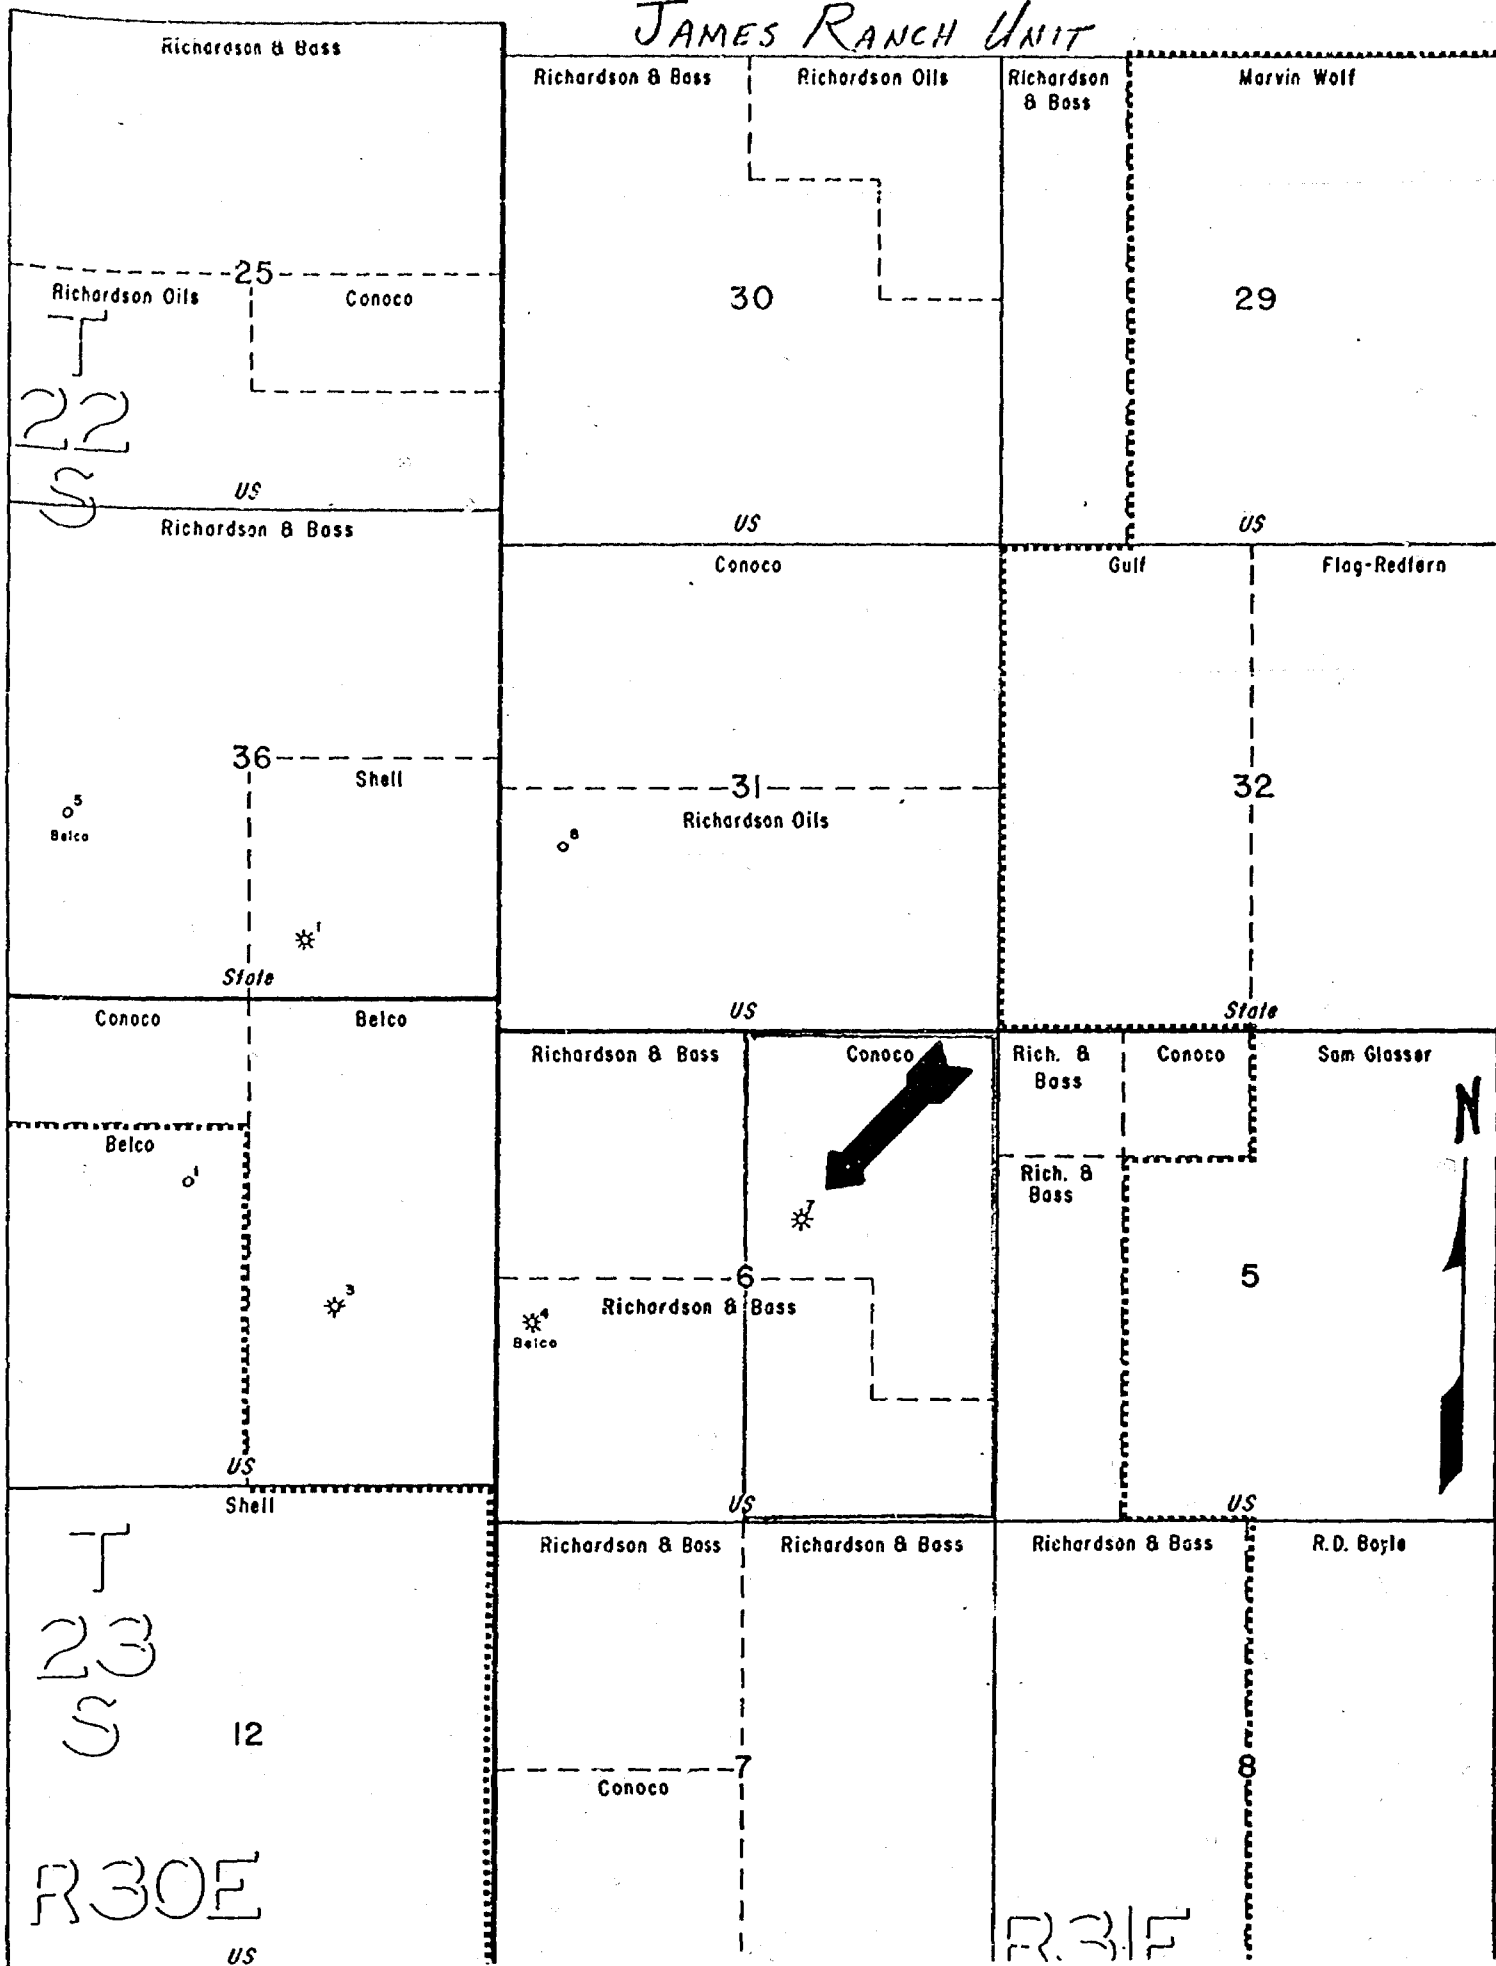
JAMES RANCH UNIT

Richardson & Bass

Richardson Oils

25

Conoco

T
22
S

US

Richardson & Boss

Richardson Oils

30

US

Richardson & Boss

Marvin Wolf

29

US

Richardson & Boss

36

Shell

$o^5$
Belco

$☼^1$

State

Conoco

31

Richardson Oils

$o^8$

US

Gulf

Flag-Redfern

32

State

Conoco

Belco

Belco

$o^1$

$☼^3$

US

Richardson & Boss

Conoco

$☼^7$

6

Richardson & Boss

$☼^4$
Belco

US

Rich. & Boss

Conoco

Sam Glasser

Rich. & Boss

5

US

N

Shell

T
23
S

12

R30E

US

Richardson & Boss

Richardson & Boss

7

Conoco

Richardson & Boss

R.D. Boyle

8

R31E